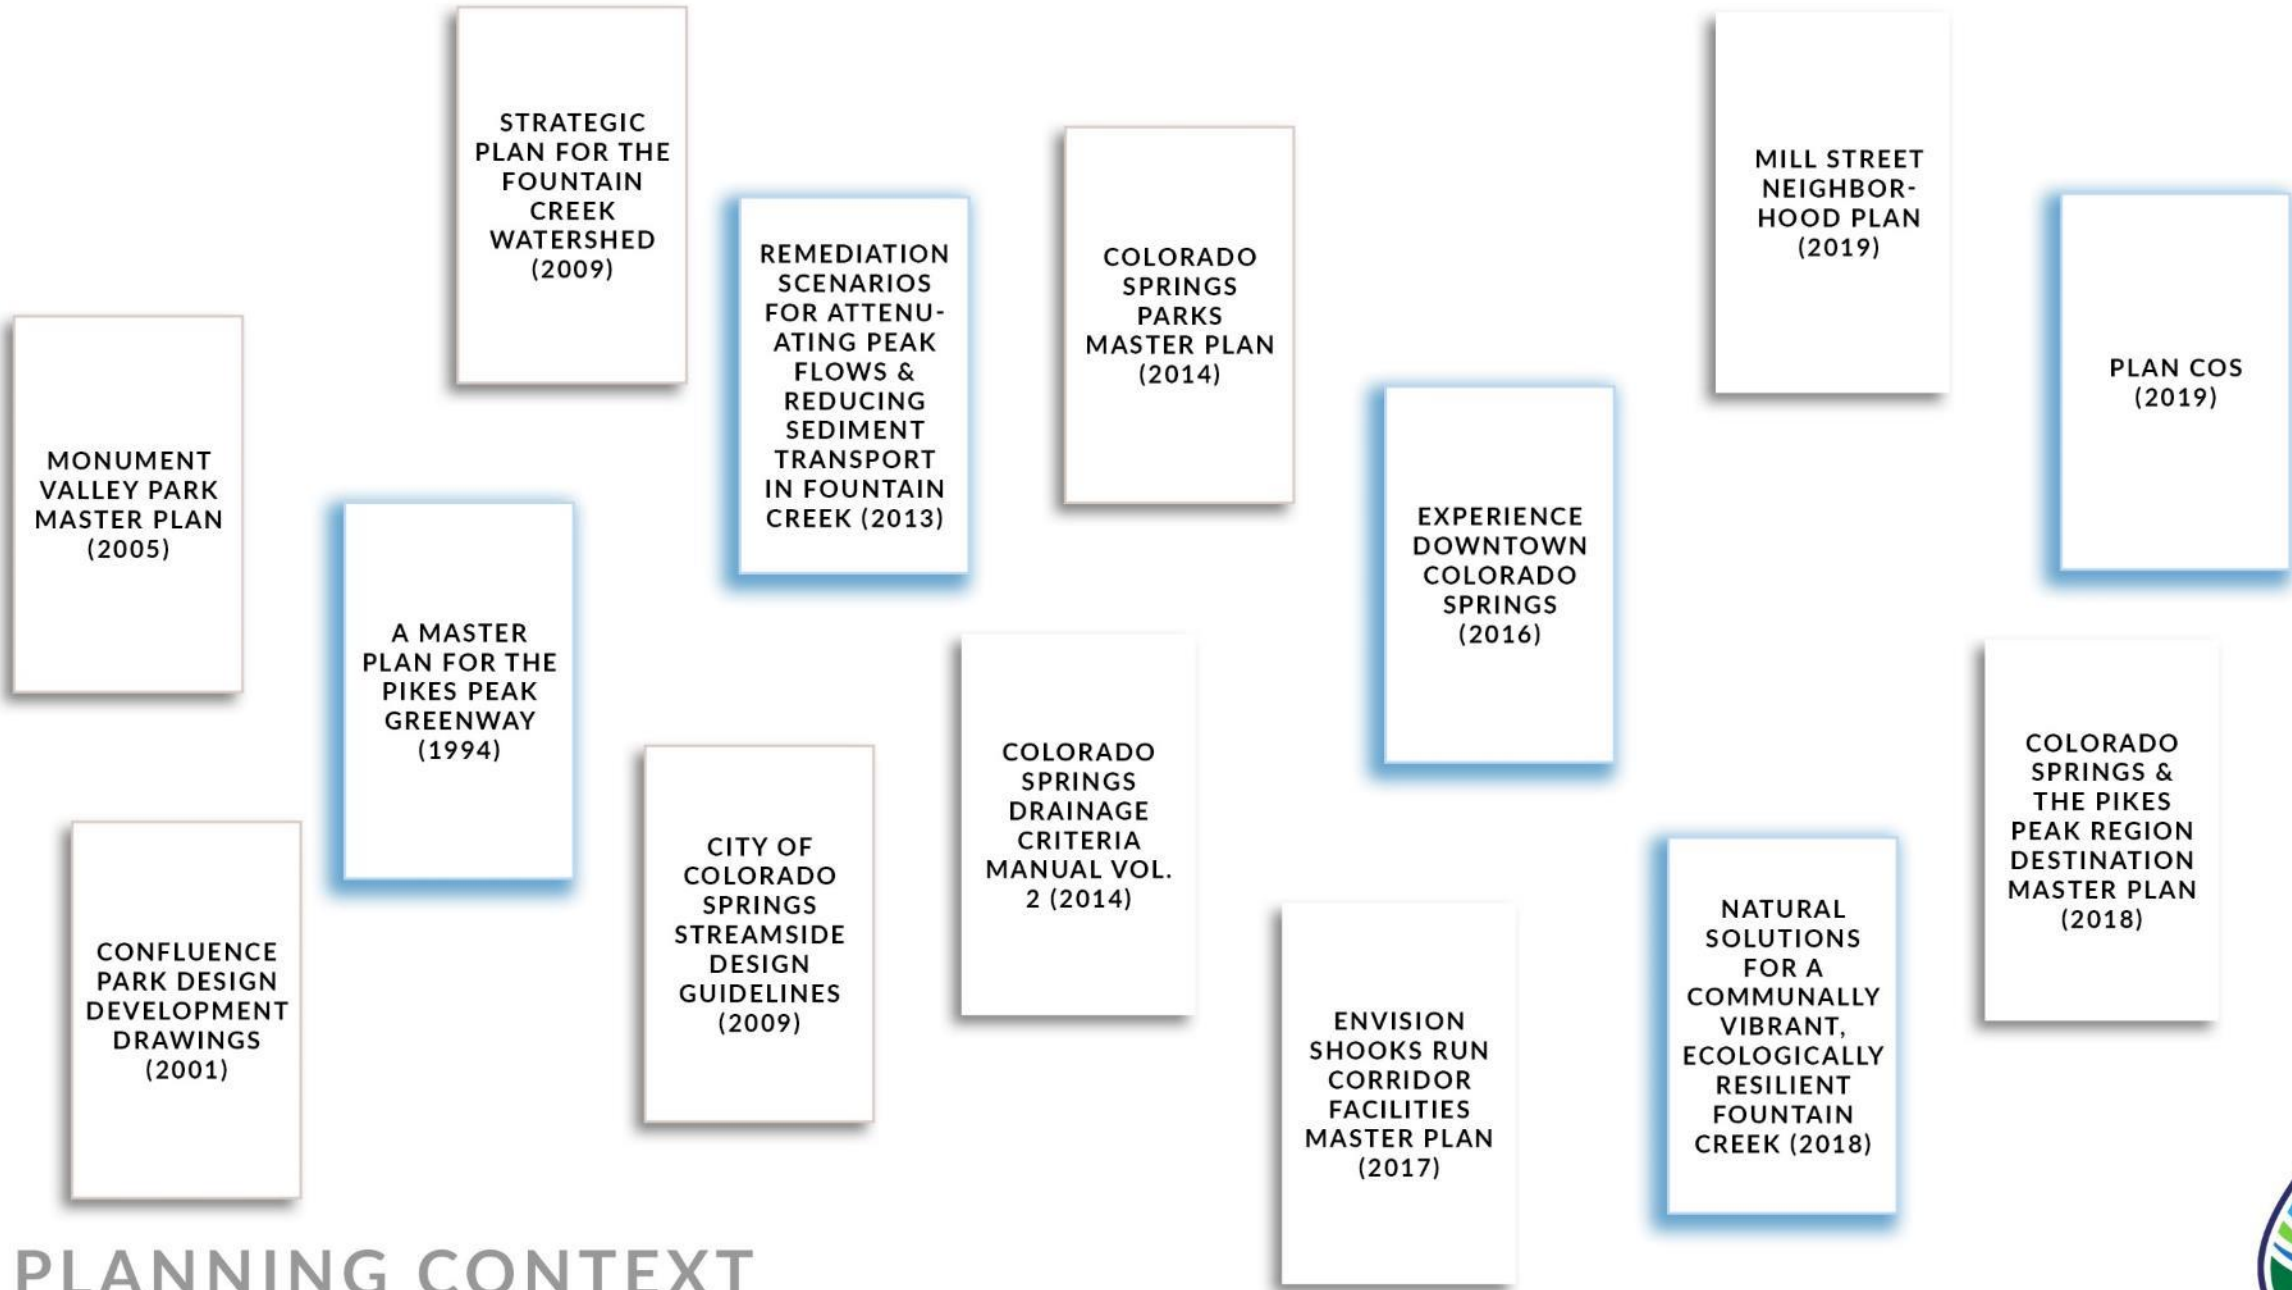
STRATEGIC PLAN FOR THE FOUNTAIN CREEK WATERSHED (2009)

REMEDIATION SCENARIOS FOR ATTENUATING PEAK FLOWS & REDUCING SEDIMENT TRANSPORT IN FOUNTAIN CREEK (2013)

COLORADO SPRINGS PARKS MASTER PLAN (2014)

MILL STREET NEIGHBORHOOD PLAN (2019)

PLAN COS (2019)

MONUMENT VALLEY PARK MASTER PLAN (2005)

A MASTER PLAN FOR THE PIKES PEAK GREENWAY (1994)

EXPERIENCE DOWNTOWN COLORADO SPRINGS (2016)

COLORADO SPRINGS DRAINAGE CRITERIA MANUAL VOL. 2 (2014)

COLORADO SPRINGS & THE PIKES PEAK REGION DESTINATION MASTER PLAN (2018)

CITY OF COLORADO SPRINGS STREAMSIDE DESIGN GUIDELINES (2009)

NATURAL SOLUTIONS FOR A COMMUNALLY VIBRANT, ECOLOGICALLY RESILIENT FOUNTAIN CREEK (2018)

CONFLUENCE PARK DESIGN DEVELOPMENT DRAWINGS (2001)

ENVISION SHOOKS RUN CORRIDOR FACILITIES MASTER PLAN (2017)

PLANNING CONTEXT